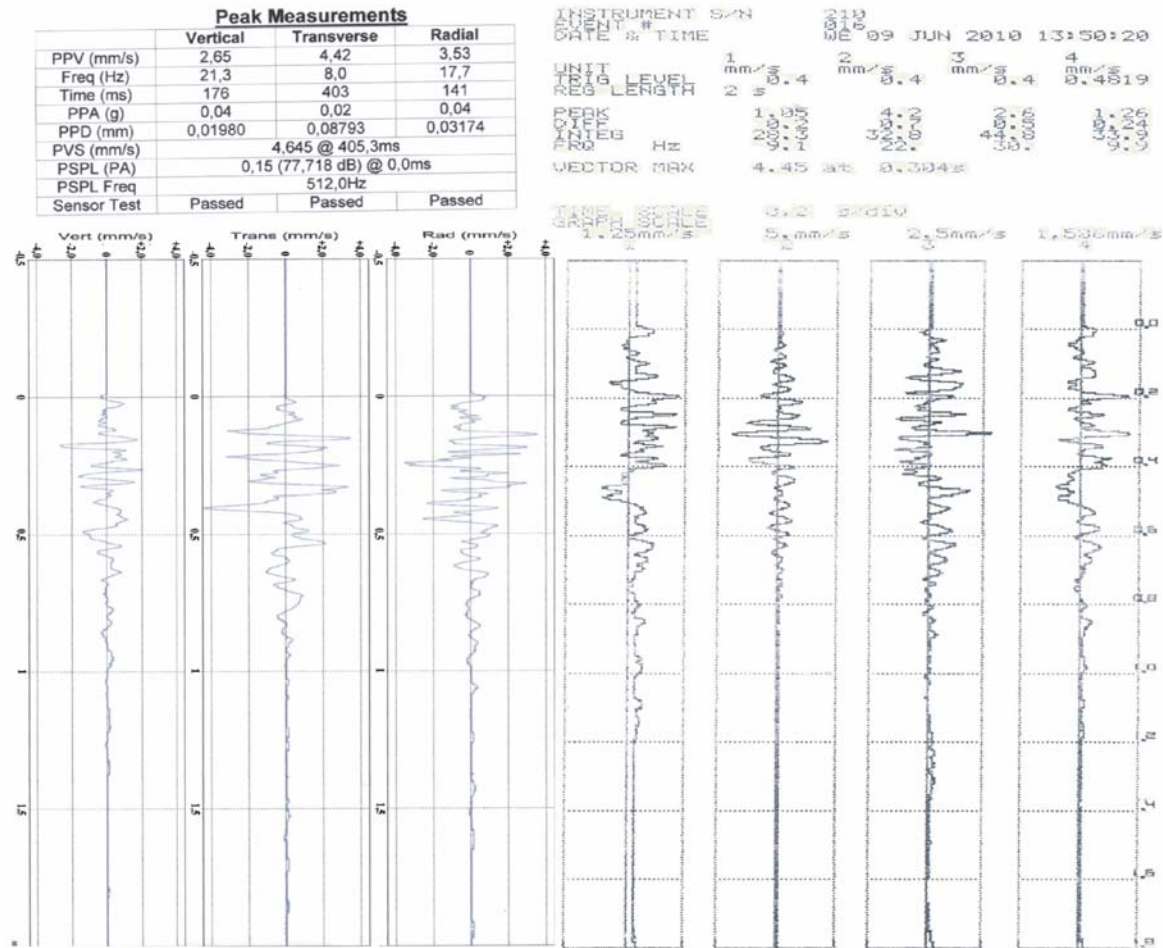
Peak Measurements

| | Vertical | Transverse | Radial |
|---|---|---|---|
| PPV (mm/s) | 2,65 | 4,42 | 3,53 |
| Freq (Hz) | 21,3 | 8,0 | 17,7 |
| Time (ms) | 176 | 403 | 141 |
| PPA (g) | 0,04 | 0,02 | 0,04 |
| PPD (mm) | 0,01980 | 0,08793 | 0,03174 |
| PVS (mm/s) | 4,645 @ 405,3ms | | |
| PSPL (PA) | 0,15 (77,718 dB) @ 0,0ms | | |
| PSPL Freq | 512,0Hz | | |
| Sensor Test | Passed | Passed | Passed |

INSTRUMENT S/N 210
EVENT # 016
DATE & TIME WE 09 JUN 2010 13:50:20

UNIT 1 mm/s 2 mm/s 3 mm/s 4 mm/s
TRIG LEVEL 0.4 0.4 0.4 0.4819
REG LENGTH 2 s

PEAK 1.05 4.2 2.6 1.26
DIFF 0.3 0.9 0.8 0.24
INTEG 28.3 32.0 44.8 33.9
FRQ Hz 9.1 22. 30. 9.9

VECTOR MAX 4.45 at 0.304s

TIME SCALE 0.2 s/div
GRAPH SCALE 1.25mm/s 5 mm/s 2.5mm/s 1.536mm/s
1 2 3 4

Vert (mm/s) -4.0 -2.0 0 +2.0 +4.0
-0.5 0 0.5 1 1.5

Trans (mm/s) -4.0 -2.0 0 +2.0 +4.0
-0.5 0 0.5 1 1.5

Rad (mm/s) -4.0 -2.0 0 +2.0 +4.0
-0.5 0 0.5 1 1.5

0.0 0.2 0.4 0.6 0.8 1.0 1.2 1.4 1.6 1.8